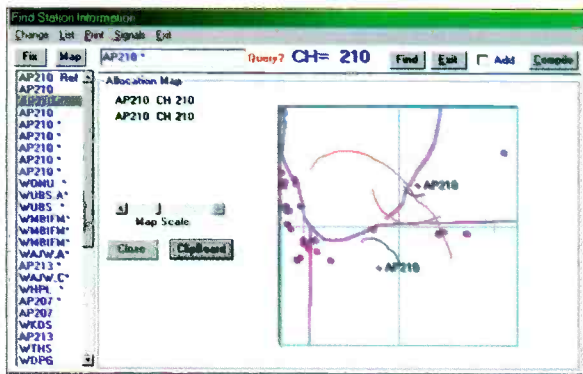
Find Station Information

Change List Print Signals Exit

Fix Map AP210 * Query? CH= 210 Find Exit Add Compute

AP210 Ref
AP210
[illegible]
AP210
AP210 *
AP210 *
AP210 *
AP210 *
AP210 *
WONU *
WUBS.A*
WUBS *
WMBIFM*
WMBIFM*
WMBIFM*
WAJW.A*
AP213 *
WAJW.C*
WHPL *
AP207 *
AP207
WKOS
AP213
WTHS
WDPG

Allocation Map

AP210 CH 210
AP210 CH 210

Map Scale

Close Clipboard

AP210
AP210